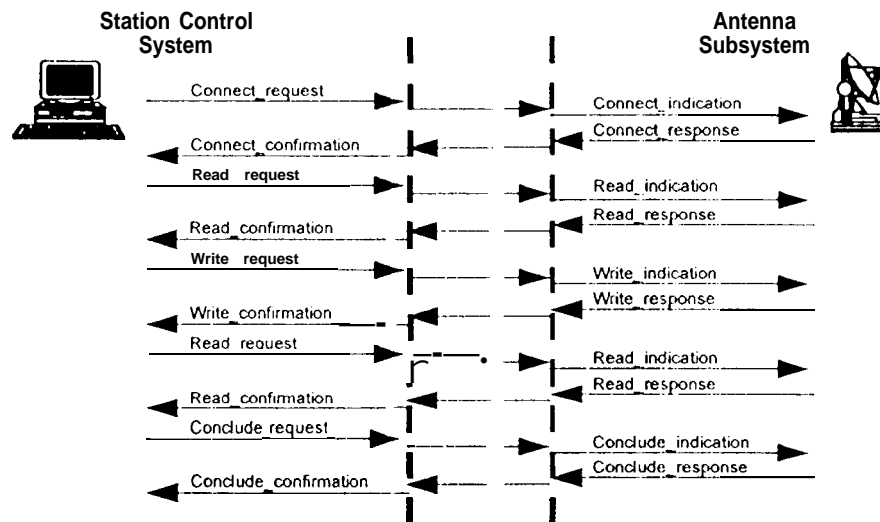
Station Control System

Antenna Subsystem

Connect_request
Connect_indication
Connect_response
Connect_confirmation
Read request
Read_indication
Read_response
Read_confirmation
Write request
Write_indication
Write_response
Write_confirmation
Read request
Read_indication
Read_response
Read_confirmation
Conclude_request
Conclude_indication
Conclude_response
Conclude_confirmation